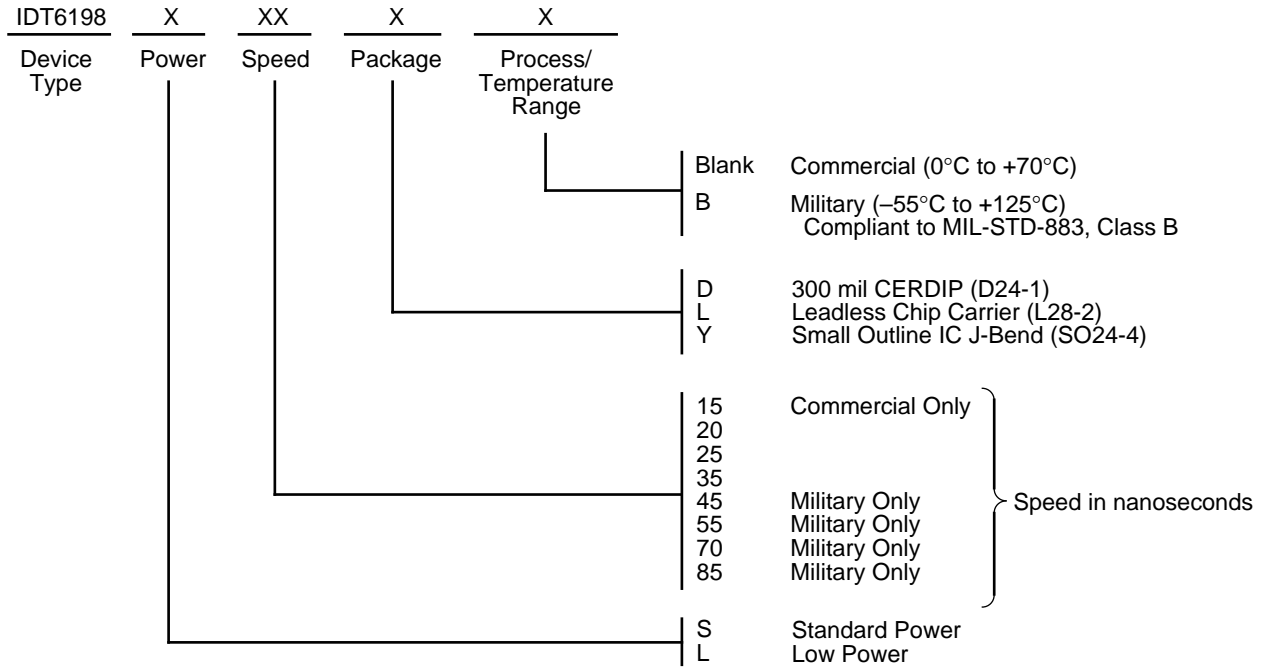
IDT6198 X XX X X

Device Type Power Speed Package Process/ Temperature Range

Blank Commercial (0°C to +70°C)
B Military (–55°C to +125°C) Compliant to MIL-STD-883, Class B

D 300 mil CERDIP (D24-1)
L Leadless Chip Carrier (L28-2)
Y Small Outline IC J-Bend (SO24-4)

15 Commercial Only
20
25
35
45 Military Only
55 Military Only
70 Military Only
85 Military Only

Speed in nanoseconds

S Standard Power
L Low Power